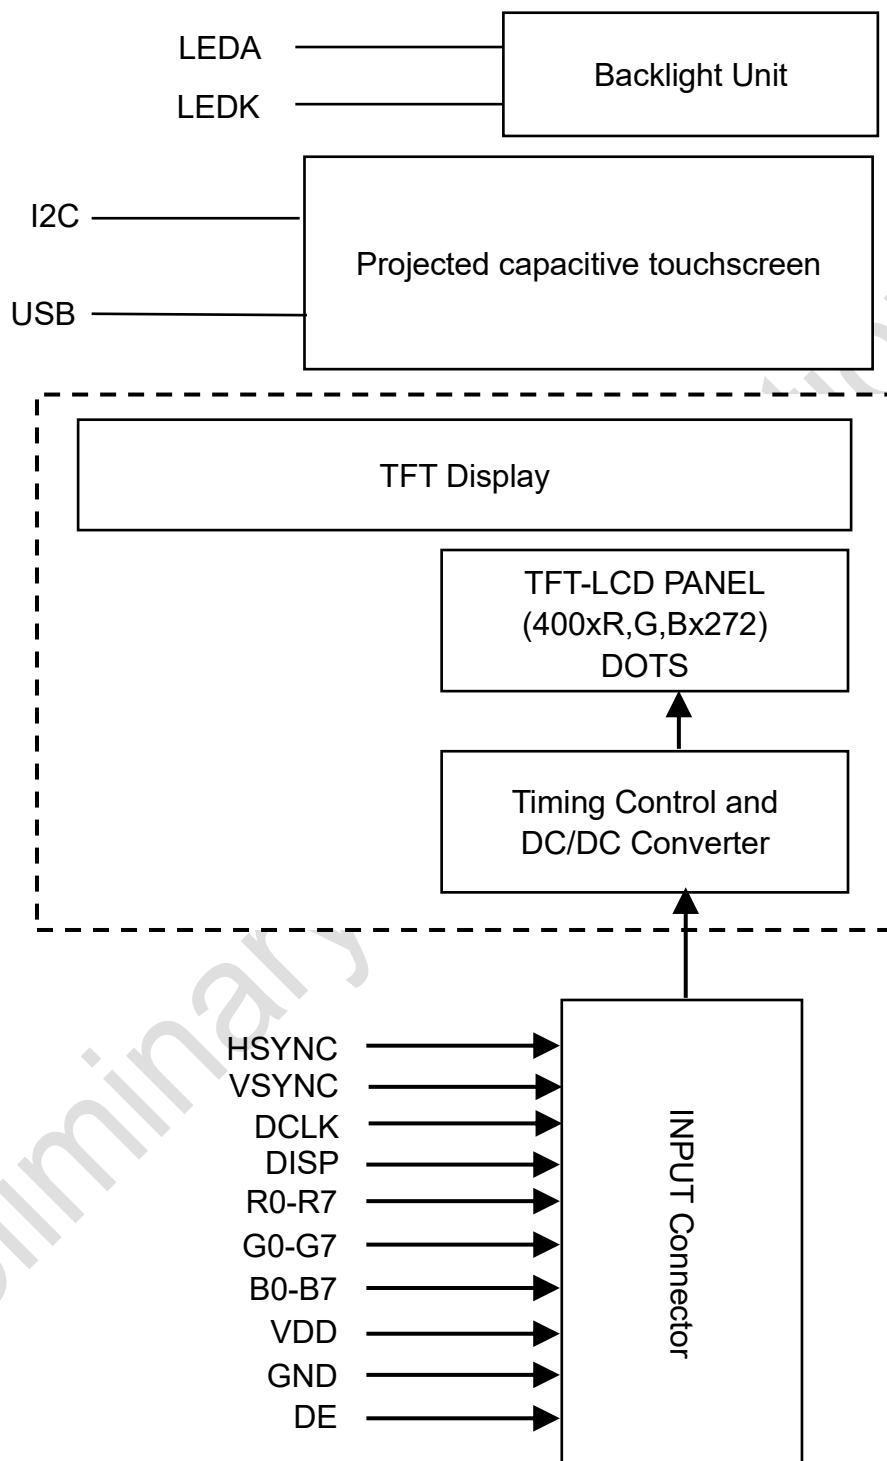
LEDA
LEDK
Backlight Unit

I2C
USB
Projected capacitive touchscreen

TFT Display

TFT-LCD PANEL
(400xR,G,Bx272)
DOTS

Timing Control and
DC/DC Converter

HSYNC
VSYNC
DCLK
DISP
R0-R7
G0-G7
B0-B7
VDD
GND
DE

INPUT Connector

Preliminary